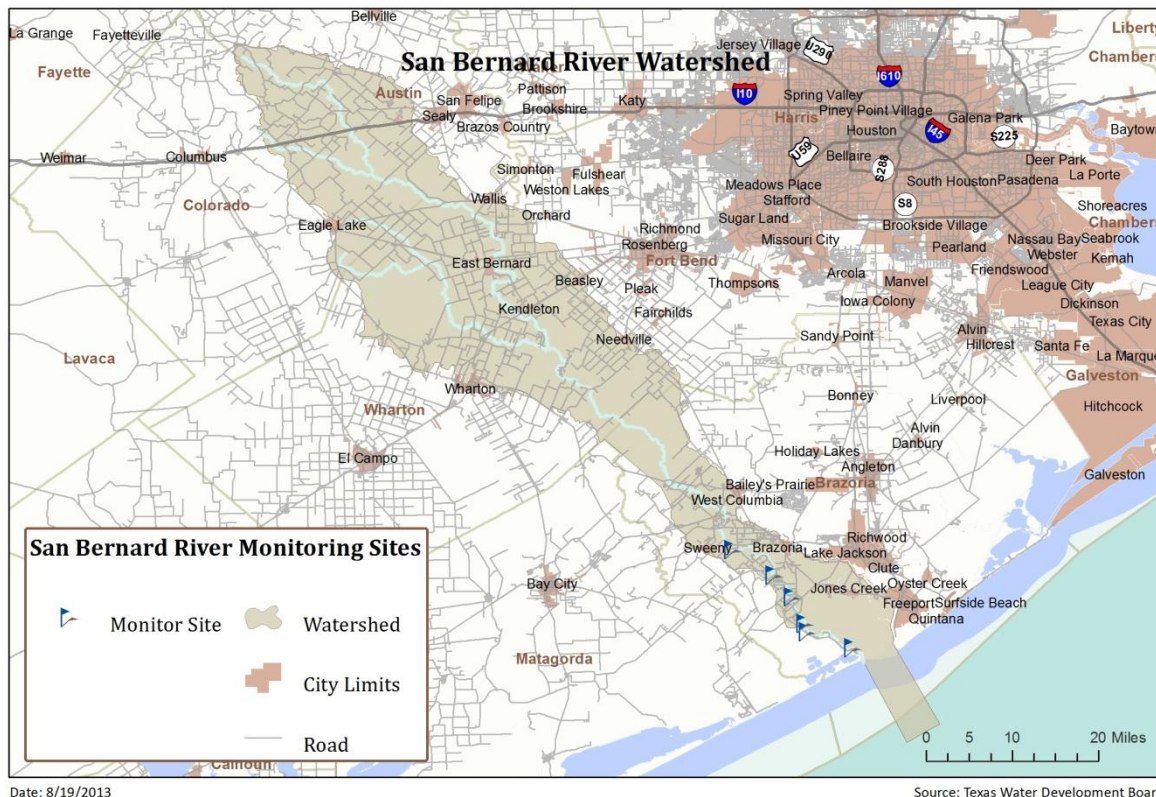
San Bernard River Watershed

Bellville
La Grange
Fayetteville
Fayette
Austin
San Felipe
Pattison
Brookshire
Sealy
Brazos Country
Katy
Jersey Village
U290
I10
I610
Spring Valley
Piney Point Village
Harris
Houston
Galena Park
I45
S225
Liberty
Chambers
Baytown
Weimar
Columbus
Simonton
Fulshear
Weston Lakes
Wallis
Orchard
U59
Bellaire
S288
Meadows Place
Stafford
South Houston
Pasadena
Deer Park
La Porte
Shoreacres
Chambers
Colorado
Eagle Lake
Sugar Land
S8
Brookside Village
Richmond
Rosenberg
Missouri City
Pearland
Nassau Bay
Seabrook
Webster
Kemah
East Bernard
Fort Bend
Beasley
Pleak
Thompsons
Arcola
Manvel
Friendswood
League City
Iowa Colony
Dickinson
Kendleton
Fairchilds
Texas City
Sandy Point
Needville
Alvin
Hillcrest
Santa Fe
La Marque
Lavaca
Wharton
Galveston
Wharton
Bonney
Liverpool
Hitchcock
Alvin
Danbury
El Campo
Holiday Lakes
Angleton
Bailey's Prairie
Brazoria
Galveston
West Columbia
Richwood
Sweeny
Brazoria
Lake Jackson
Clute
Bay City
Jones Creek
Oyster Creek
Freeport
Surfside Beach
Quintana
Matagorda
Calhoun

San Bernard River Monitoring Sites
Monitor Site
Watershed
City Limits
Road

0 5 10 20 Miles

Date: 8/19/2013
Source: Texas Water Development Boar